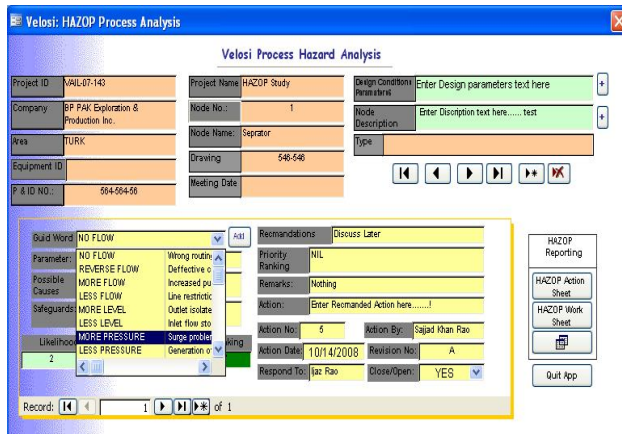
Velosi: HAZOP Process Analysis

Velosi Process Hazard Analysis

Project ID VAIL-07-143
Company BP PAK Exploration & Production Inc.
Area TURK
Equipment ID
P & ID NO.: 564-564-56

Project Name HAZOP Study
Node No.: 1
Node Name: Seprator
Drawing 546-546
Meeting Date

Design Conditions Parameters Enter Design parameters text here
Node Description Enter Discription text here...... test
Type

Guid Word NO FLOW
Add
Parameter:
Possible Causes
Safeguards

| NO FLOW | Wrong routin |
|---|---|
| REVERSE FLOW | Deffective o |
| MORE FLOW | Increased pu |
| LESS FLOW | Line restrictic |
| MORE LEVEL | Outlet isolate |
| LESS LEVEL | Inlet flow sto |
| MORE PRESSURE | Surge problem |
| LESS PRESSURE | Generation o |

Likelihoo
2
king

Remandations Discuss Later
Priority Ranking NIL
Remarks: Nothing
Action: Enter Recmanded Action here.......!
Action No: 5
Action By: Sajjad Khan Rao
Action Date: 10/14/2008
Revision No: A
Respond To: Ijaz Rao
Close/Open: YES

HAZOP Reporting
HAZOP Action Sheet
HAZOP Work Sheet

Quit App

Record: 1 of 1